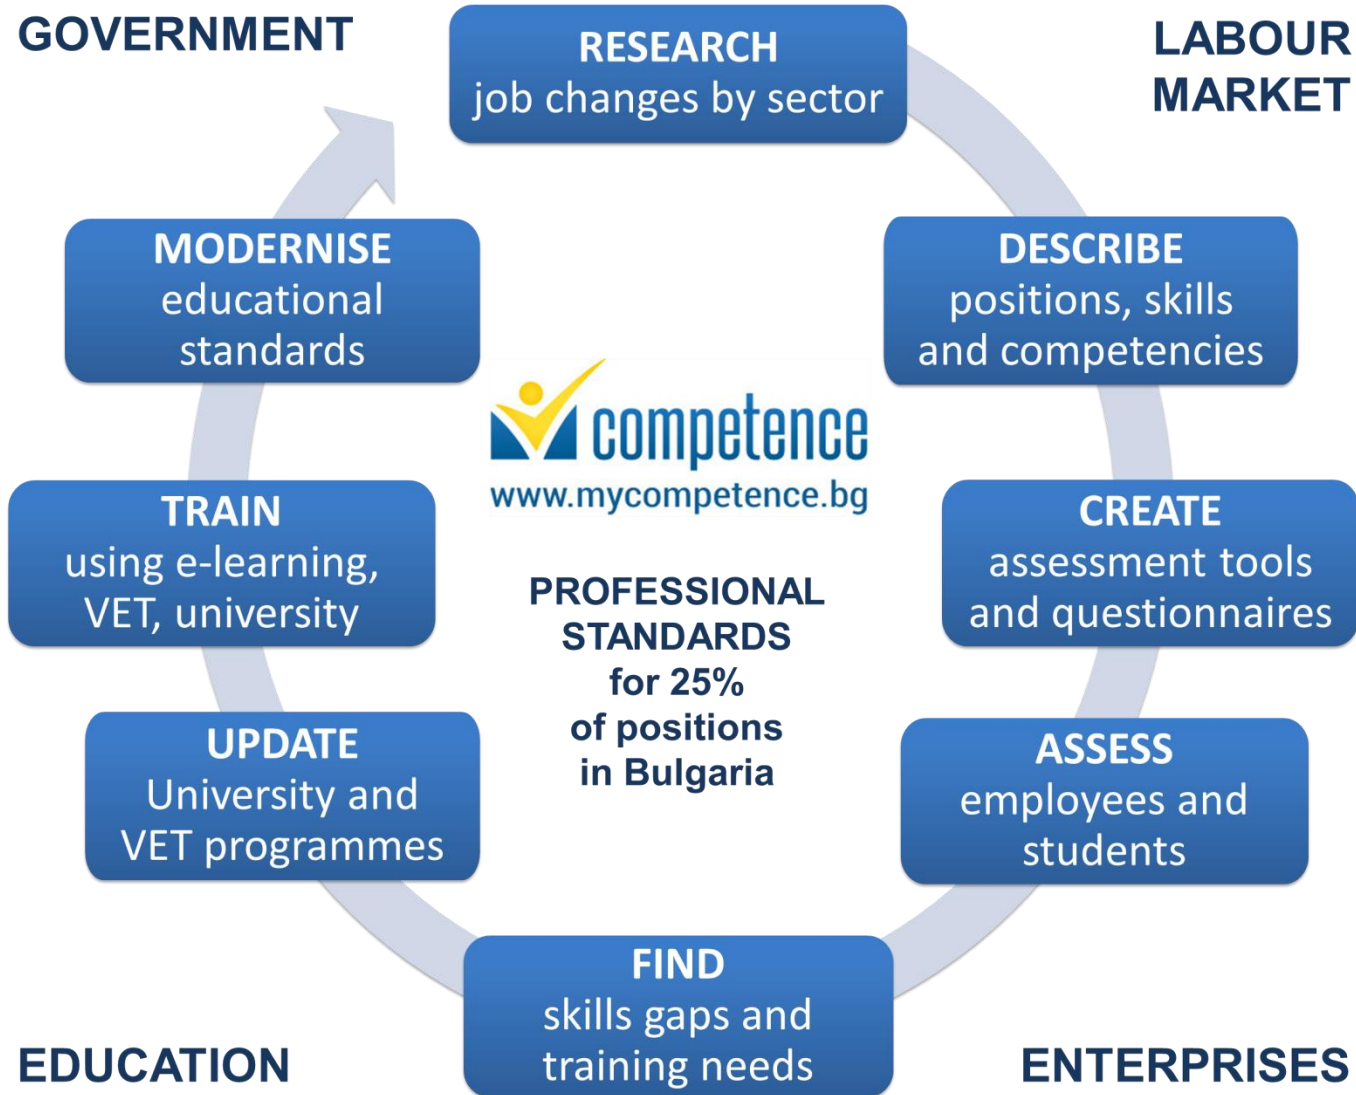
GOVERNMENT

RESEARCH
job changes by sector

LABOUR MARKET

MODERNISE
educational standards

DESCRIBE
positions, skills and competencies

competence
www.mycompetence.bg

TRAIN
using e-learning, VET, university

CREATE
assessment tools and questionnaires

PROFESSIONAL STANDARDS for 25% of positions in Bulgaria

UPDATE
University and VET programmes

ASSESS
employees and students

FIND
skills gaps and training needs

EDUCATION

ENTERPRISES